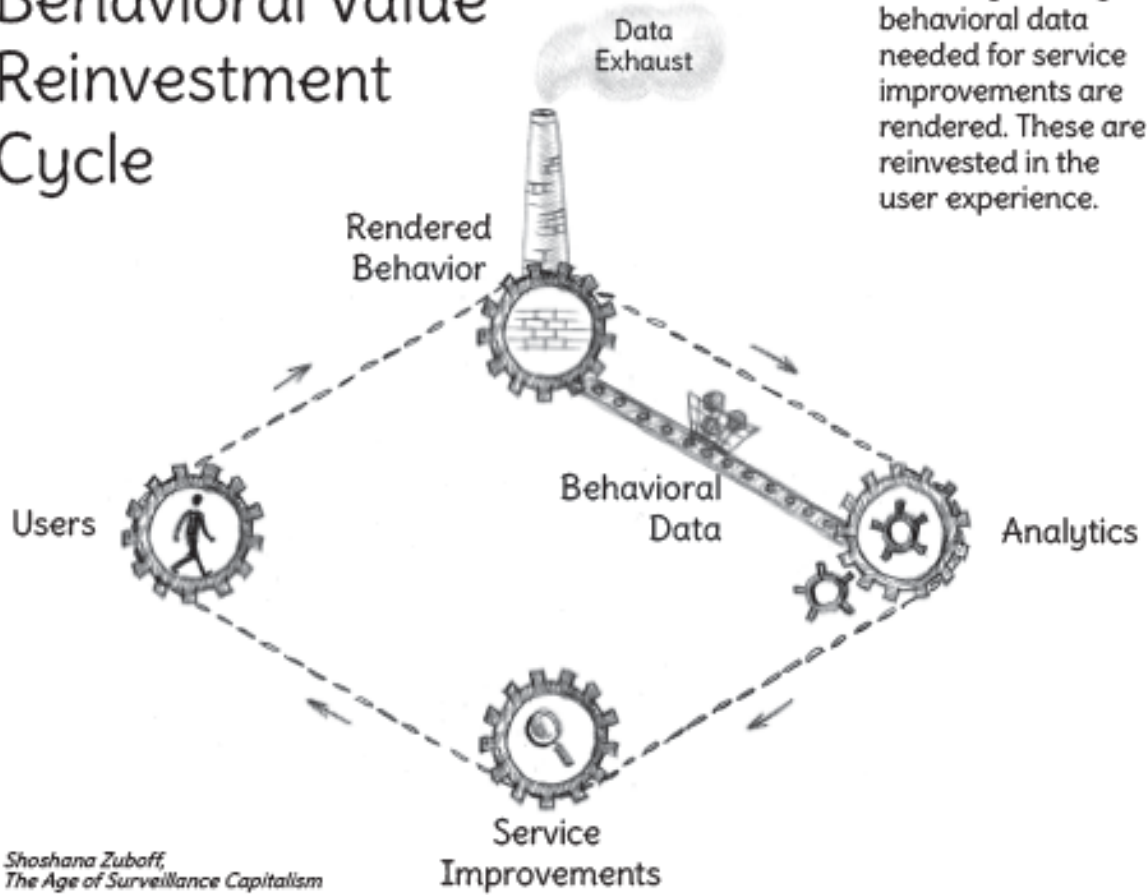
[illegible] Value Reinvestment Cycle

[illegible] behavioral data needed for service improvements are rendered. These are reinvested in the user experience.

Data Exhaust

Rendered Behavior

Behavioral Data

Users

Analytics

Service Improvements

Shoshana Zuboff, The Age of Surveillance Capitalism